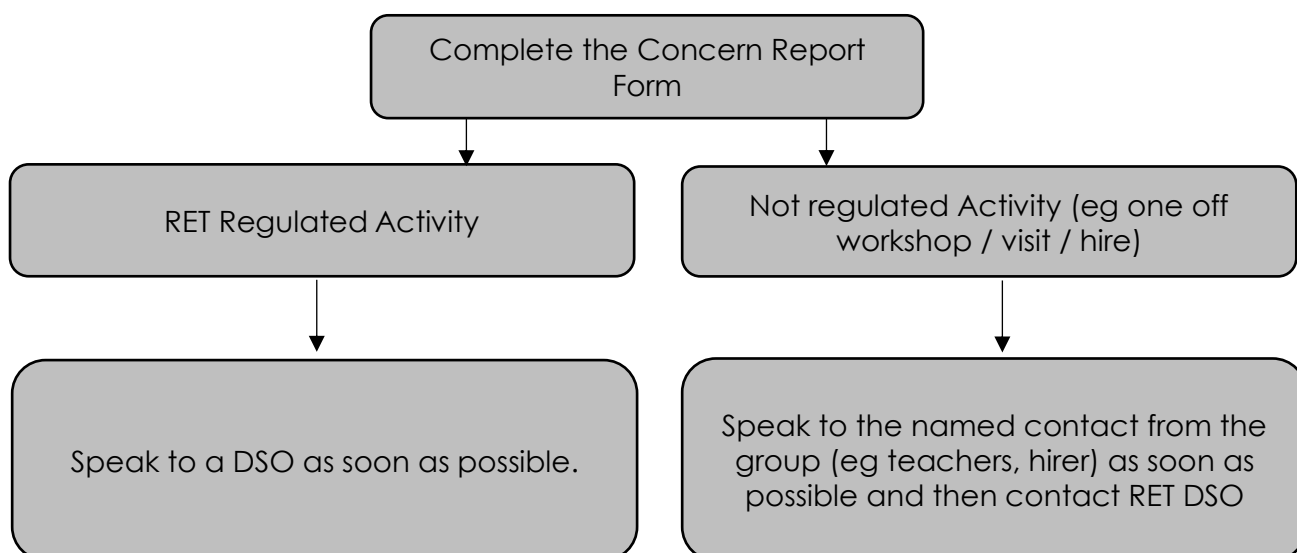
Complete the Concern Report Form

RET Regulated Activity

Not regulated Activity (eg one off workshop / visit / hire)

Speak to a DSO as soon as possible.

Speak to the named contact from the group (eg teachers, hirer) as soon as possible and then contact RET DSO